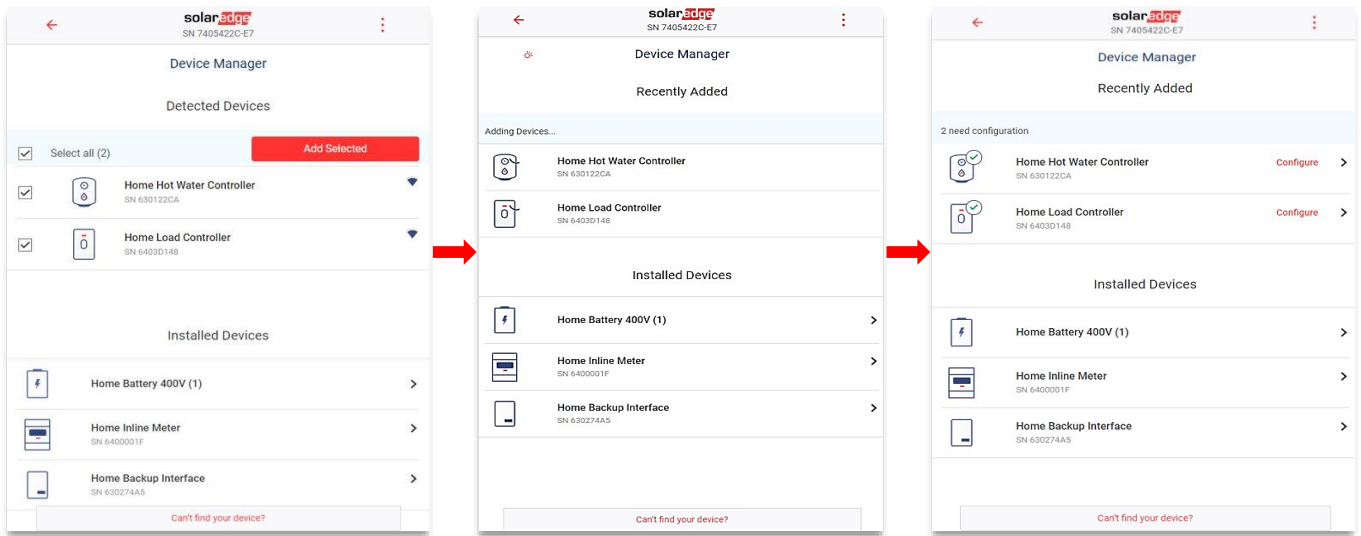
solaredge
SN 7405422C-E7

Device Manager

Detected Devices

Select all (2)

Add Selected

Home Hot Water Controller
SN 630122CA

Home Load Controller
SN 6403D148

Installed Devices

Home Battery 400V (1)

Home Inline Meter
SN 6400001F

Home Backup Interface
SN 630274A5

Can't find your device?

solaredge
SN 7405422C-E7

Device Manager

Recently Added

Adding Devices...

Home Hot Water Controller
SN 630122CA

Home Load Controller
SN 6403D148

Installed Devices

Home Battery 400V (1)

Home Inline Meter
SN 6400001F

Home Backup Interface
SN 630274A5

Can't find your device?

solaredge
SN 7405422C-E7

Device Manager

Recently Added

2 need configuration

Home Hot Water Controller
SN 630122CA
Configure

Home Load Controller
SN 6403D148
Configure

Installed Devices

Home Battery 400V (1)

Home Inline Meter
SN 6400001F

Home Backup Interface
SN 630274A5

Can't find your device?